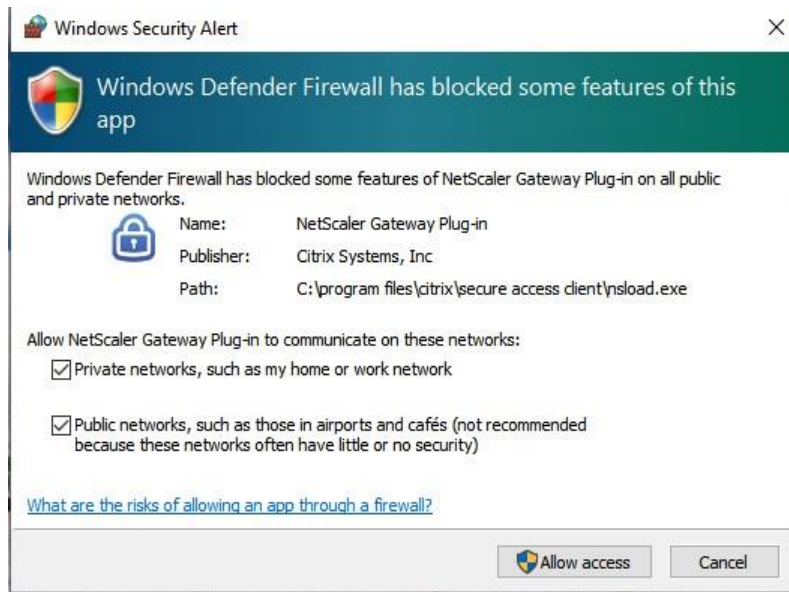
Windows Security Alert

×

Windows Defender Firewall has blocked some features of this app

Windows Defender Firewall has blocked some features of NetScaler Gateway Plug-in on all public and private networks.

Name: NetScaler Gateway Plug-in

Publisher: Citrix Systems, Inc

Path: C:\program files\citrix\secure access client\nsload.exe

Allow NetScaler Gateway Plug-in to communicate on these networks:

☑ Private networks, such as my home or work network

☑ Public networks, such as those in airports and cafés (not recommended because these networks often have little or no security)

What are the risks of allowing an app through a firewall?

Allow access

Cancel